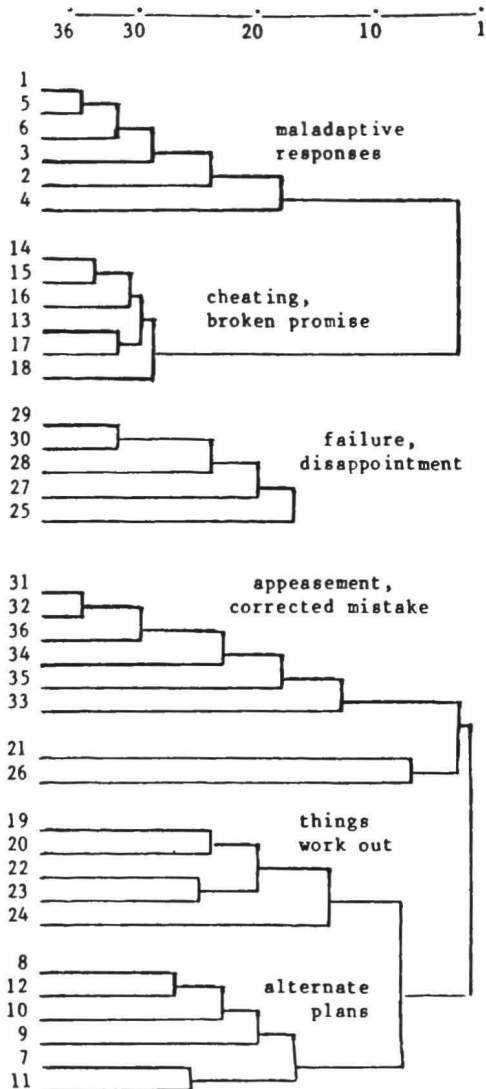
36 30 20 10 1

1
5
6
3
2
4

maladaptive responses

14
15
16
13
17
18

cheating, broken promise

29
30
28
27
25

failure, disappointment

31
32
36
34
35
33

appeasement, corrected mistake

21
26

19
20
22
23
24

things work out

8
12
10
9
7
11

alternate plans